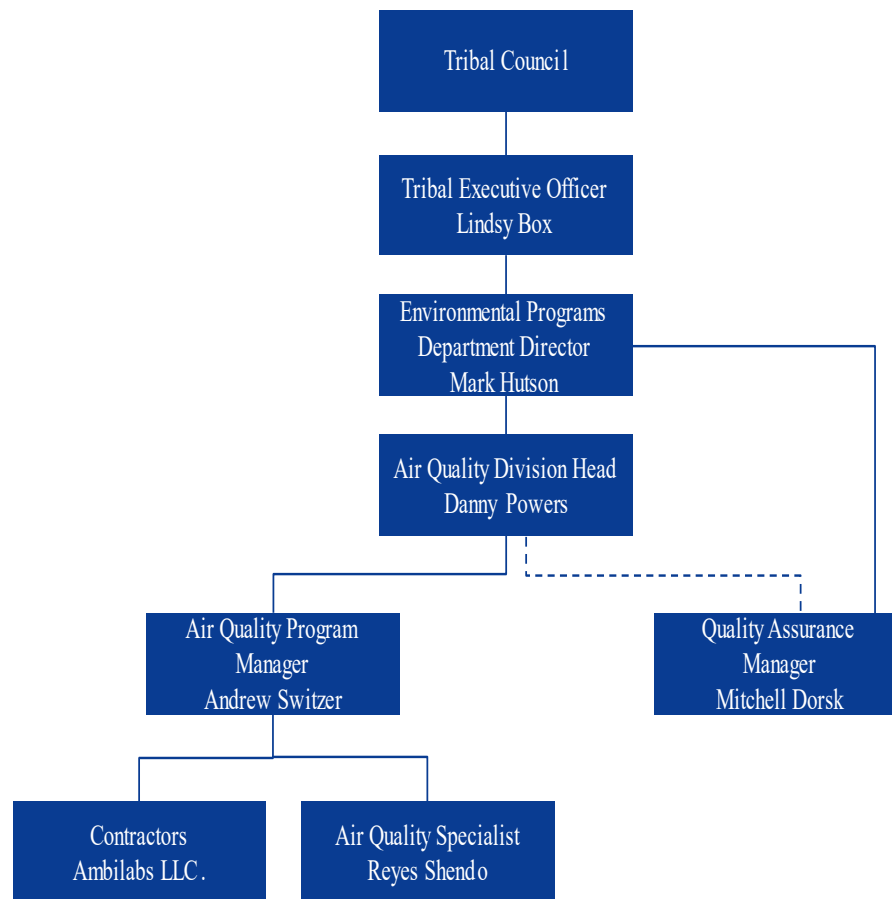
Tribal Council

Tribal Executive Officer
Lindsy Box

Environmental Programs
Department Director
Mark Hutson

Air Quality Division Head
Danny Powers

Air Quality Program
Manager
Andrew Switzer

Quality Assurance
Manager
Mitchell Dorsk

Contractors
Ambilabs LLC.

Air Quality Specialist
Reyes Shendo